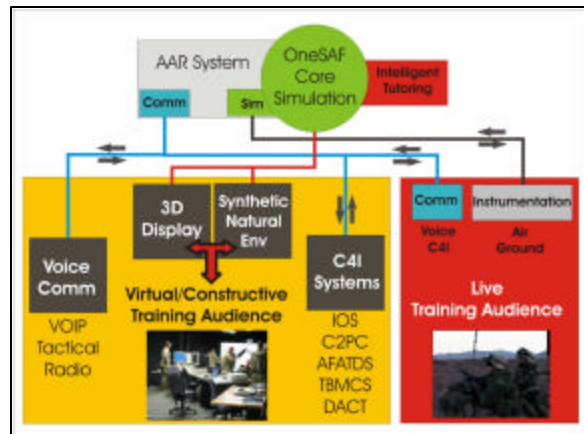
AAR System

OneSAF Core Simulation

Intelligent Tutoring

Comm

Sim

3D Display

Synthetic Natural Env

Voice Comm

VOIP Tactical Radio

Virtual/Constructive Training Audience

C4I Systems

IOS
C2PC
AFATDS
TBMCS
DACT

Comm

Voice C4I

Instrumentation

Air Ground

Live Training Audience